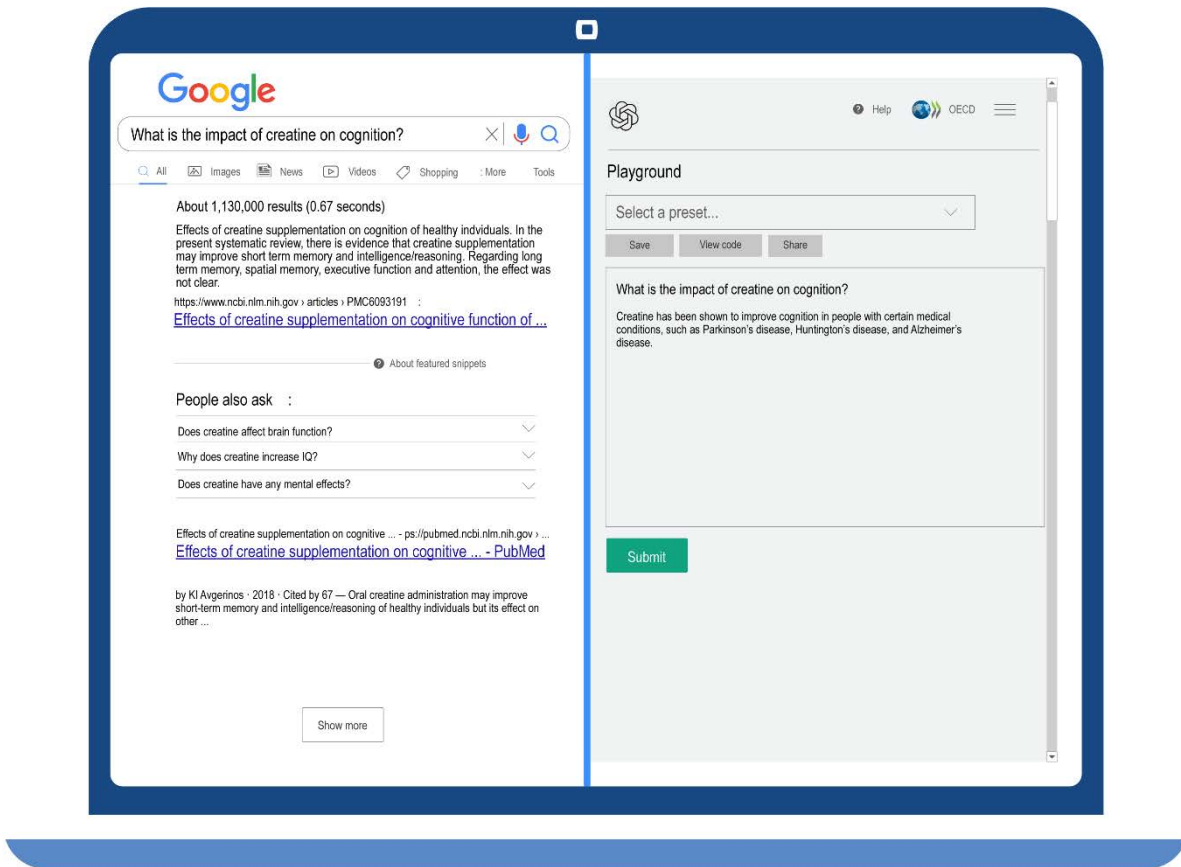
Google

What is the impact of creatine on cognition?

All Images News Videos Shopping : More Tools

About 1,130,000 results (0.67 seconds)

Effects of creatine supplementation on cognition of healthy indviduals. In the present systematic review, there is evidence that creatine supplementation may improve short term memory and intelligence/reasoning. Regarding long term memory, spatial memory, executive function and attention, the effect was not clear.

https://www.ncbi.nlm.nih.gov › articles › PMC6093191 :

Effects of creatine supplementation on cognitive function of ...

About featured snippets

People also ask :

Does creatine affect brain function?

Why does creatine increase IQ?

Does creatine have any mental effects?

Effects of creatine supplementation on cognitive ... - ps://pubmed.ncbi.nlm.nih.gov › ...

Effects of creatine supplementation on cognitive ... - PubMed

by KI Avgerinos · 2018 · Cited by 67 — Oral creatine administration may improve short-term memory and intelligence/reasoning of healthy individuals but its effect on other ...

Show more

Help OECD

Playground

Select a preset...

Save View code Share

What is the impact of creatine on cognition?

Creatine has been shown to improve cognition in people with certain medical conditions, such as Parkinson's disease, Huntington's disease, and Alzheimer's disease.

Submit